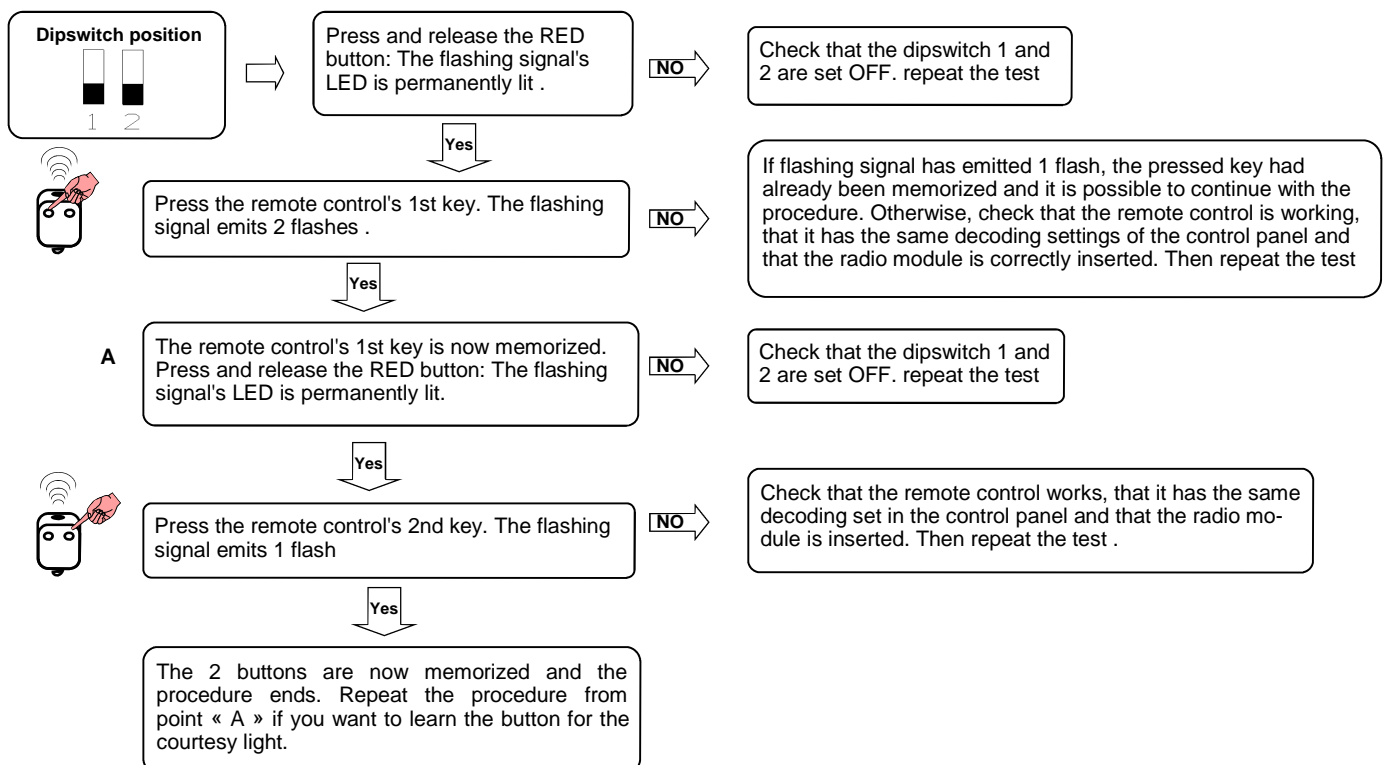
Dipswitch position

1 2

Press and release the RED button: The flashing signal's LED is permanently lit .

NO

Check that the dipswitch 1 and 2 are set OFF. repeat the test

Yes

Press the remote control's 1st key. The flashing signal emits 2 flashes .

NO

If flashing signal has emitted 1 flash, the pressed key had already been memorized and it is possible to continue with the procedure. Otherwise, check that the remote control is working, that it has the same decoding settings of the control panel and that the radio module is correctly inserted. Then repeat the test

Yes

A

The remote control's 1st key is now memorized. Press and release the RED button: The flashing signal's LED is permanently lit.

NO

Check that the dipswitch 1 and 2 are set OFF. repeat the test

Yes

Press the remote control's 2nd key. The flashing signal emits 1 flash

NO

Check that the remote control works, that it has the same decoding set in the control panel and that the radio module is inserted. Then repeat the test .

Yes

The 2 buttons are now memorized and the procedure ends. Repeat the procedure from point « A » if you want to learn the button for the courtesy light.